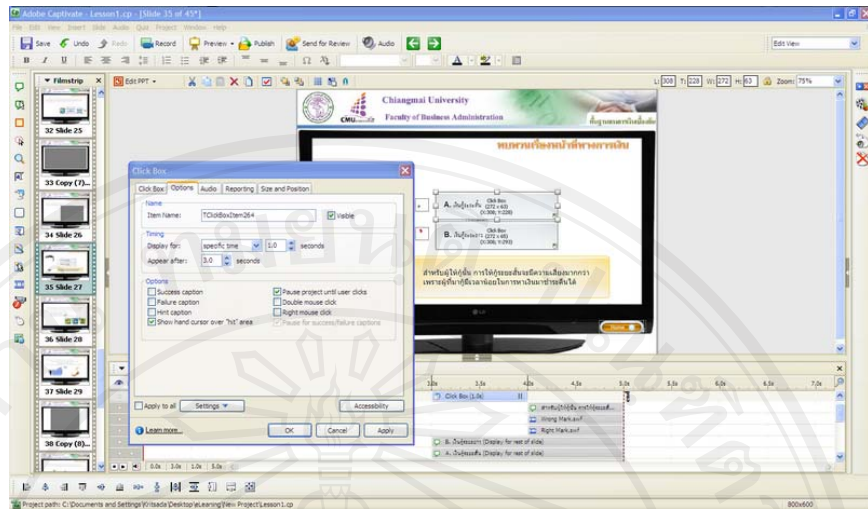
Adobe Captivate - Lesson1.cp - [Slide 35 of 45*]

File Edit View Insert Slide Audio Quiz Project Window Help

Save Undo Redo Record Preview Publish Send for Review Audio

Edit View

Filmstrip

Edit PPT

L: 308 T: 228 W: 272 H: 63 Zoom: 75%

32 Slide 25

33 Copy (7)...

34 Slide 26

35 Slide 27

36 Slide 28

37 Slide 29

38 Copy (8)...

Chiangmai University
Faculty of Business Administration

Click Box

Click Box Options Audio Reporting Size and Position

Name
Item Name: TClickBoxItem264 Visible

Timing
Display for: specific time 1.0 seconds
Appear after: 3.0 seconds

Options
Success caption
Failure caption
Hint caption
Show hand cursor over "hit" area
Pause project until user clicks
Double mouse click
Right mouse click
Pause for success/failure captions

Apply to all Settings Accessibility

Learn more... OK Cancel Apply

Click Box (272 x 63) (X:308; Y:228)

Click Box (272 x 65) (X:308; Y:293)

Click Box (1.0s)

Wrong Mark.swf

Right Mark.swf

Project path: C:\Documents and Settings\Vitsada\Desktop\eLearning\New Project\Lesson1.cp

800x600